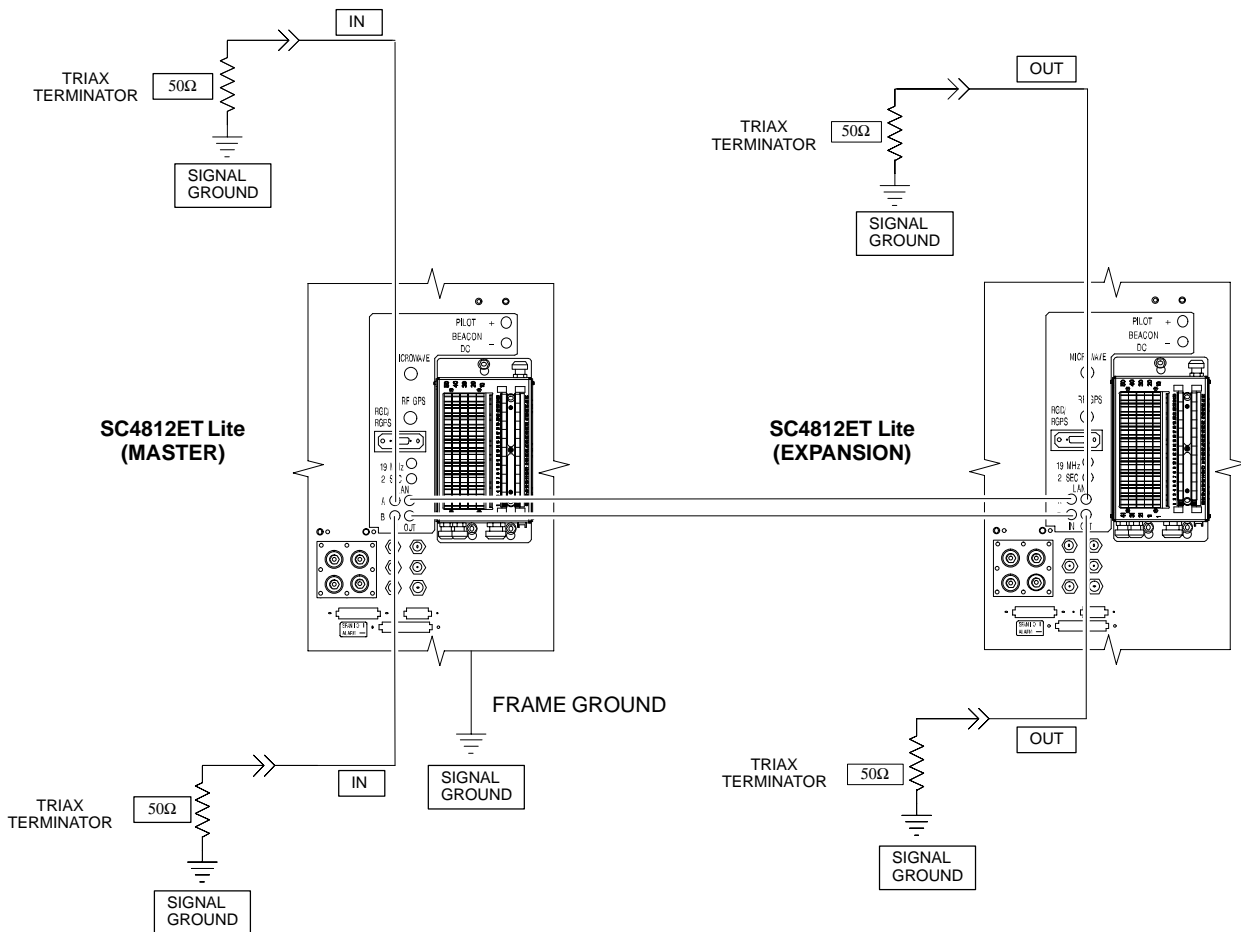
IN

TRIAX TERMINATOR

50Ω

SIGNAL GROUND

OUT

TRIAX TERMINATOR

50Ω

SIGNAL GROUND

PILOT + BEACON DC −

MICROWAVE

RF GPS

RGD/ RGPS

SC4812ET Lite (MASTER)

19 MHz 2 SEC LAN

A B OUT

PILOT + BEACON DC −

MICROWAVE

RF GPS

RGD/ RGPS

SC4812ET Lite (EXPANSION)

19 MHz 2 SEC LAN

IN OUT

FRAME GROUND

SIGNAL GROUND

OUT

TRIAX TERMINATOR

50Ω

SIGNAL GROUND

IN

TRIAX TERMINATOR

50Ω

SIGNAL GROUND